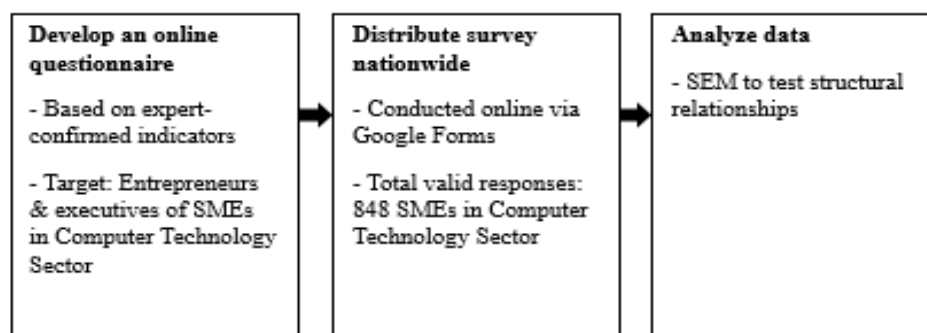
**Develop an online questionnaire**

- Based on expert-confirmed indicators

- Target: Entrepreneurs & executives of SMEs in Computer Technology Sector

**Distribute survey nationwide**

- Conducted online via Google Forms

- Total valid responses: 848 SMEs in Computer Technology Sector

**Analyze data**

- SEM to test structural relationships